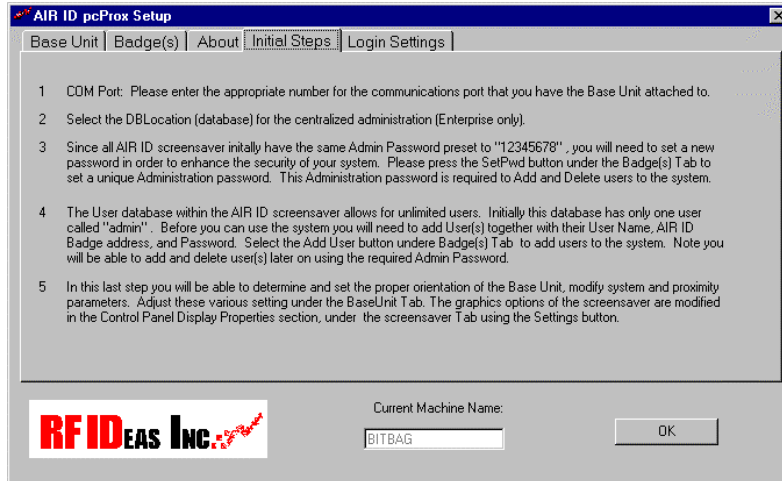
AIR ID pcProx Setup

Base Unit | Badge(s) | About | Initial Steps | Login Settings

1 COM Port: Please enter the appropriate number for the communications port that you have the Base Unit attached to.

2 Select the DBLocation (database) for the centralized administration (Enterprise only).

3 Since all AIR ID screensaver initally have the same Admin Password preset to "12345678" , you will need to set a new password in order to enhance the security of your system. Please press the SetPwd button under the Badge(s) Tab to set a unique Administration password. This Administration password is required to Add and Delete users to the system.

4 The User database within the AIR ID screensaver allows for unlimited users. Initially this database has only one user called "admin" . Before you can use the system you will need to add User(s) together with their User Name, AIR ID Badge address, and Password. Select the Add User button undere Badge(s) Tab to add users to the system. Note you will be able to add and delete user(s) later on using the required Admin Password.

5 In this last step you will be able to determine and set the proper orientation of the Base Unit, modify system and proximity parameters. Adjust these various setting under the BaseUnit Tab. The graphics options of the screensaver are modified in the Control Panel Display Properties section, under the screensaver Tab using the Settings button.

RF IDeas Inc.

Current Machine Name:

BITBAG

OK